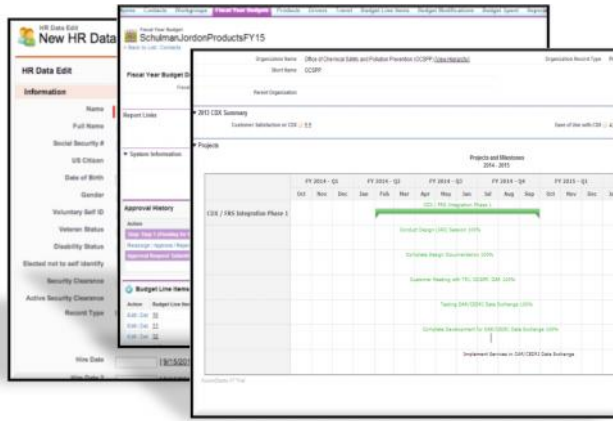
HR Data Edit
New HR Data

HR Data Edit

Information

Name
Full Name
Social Security #
US Citizen
Date of Birth
Gender
Voluntary Self ID
Veteran Status
Disability Status
Elected not to self identify
Security Clearance
Active Security Clearance
Record Type

Hire Date
9/15/201

Home | Contacts | Workgroups | Fiscal Year Budgets | Products | Invoice | Travel | Budget Line Items | Budget Modifications | Budget Spent | Reports

Fiscal Year Budget
SchulmanJordonProductsFY15
« Back to List: Contacts

Fiscal Year Budget D

Report Links

System Information

Approval History

Action

Budget Line Items

Action | Budget Line Item
Edit | Del | 15
Edit | Del | 14
Edit | Del | 16

Organization Name: Office of Chemical Safety and Pollution Prevention (OCSPP) [View Hierarchy]
Organization Record Type
Short Name: OCSPP
Parent Organization

2015 CDX Summary
Customer Satisfaction w/ CDX: 7.5
Ease of Use with CDX

Projects

Projects and Milestones
2014 - 2015

| | FY 2014 - Q1 | | | FY 2015 - Q2 | | | FY 2014 - Q3 | | | FY 2014 - Q4 | | | FY 2015 - Q1 | | |
|---|---|---|---|---|---|---|---|---|---|---|---|---|---|---|---|
| | Oct | Nov | Dec | Jan | Feb | Mar | Apr | May | Jun | Jul | Aug | Sep | Oct | Nov | Dec |
| CDX / FRS Integration Phase 1 | | | | | | | | | | | | | | | |

CDX / FRS Integration Phase 1
Conduct Design (CRD) Session 100%
Complete Design Documentation 100%
Customer Meeting with TRI, OCSPP, OW 100%
Testing DAM CEDRI Data Exchange 100%
Complete Development for DAM/CEDRI Data Exchange 100%
Implement Services in DAM CEDRI Data Exchange